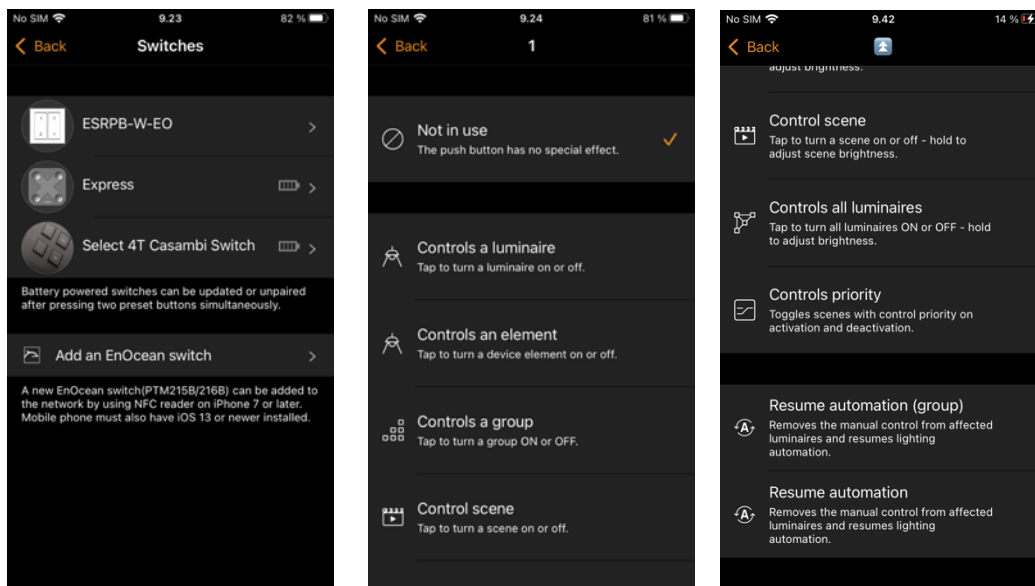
No SIM 9.23 82 %

Back Switches

ESRPB-W-EO

Express

Select 4T Casambi Switch

Battery powered switches can be updated or unpaired after pressing two preset buttons simultaneously.

Add an EnOcean switch

A new EnOcean switch(PTM215B/216B) can be added to the network by using NFC reader on iPhone 7 or later. Mobile phone must also have iOS 13 or newer installed.

No SIM 9.24 81 %

Back 1

Not in use
The push button has no special effect.

Controls a luminaire
Tap to turn a luminaire on or off.

Controls an element
Tap to turn a device element on or off.

Controls a group
Tap to turn a group ON or OFF.

Control scene
Tap to turn a scene on or off.

No SIM 9.42 14 %

Back

adjust brightness.

Control scene
Tap to turn a scene on or off - hold to adjust scene brightness.

Controls all luminaires
Tap to turn all luminaires ON or OFF - hold to adjust brightness.

Controls priority
Toggles scenes with control priority on activation and deactivation.

Resume automation (group)
Removes the manual control from affected luminaires and resumes lighting automation.

Resume automation
Removes the manual control from affected luminaires and resumes lighting automation.